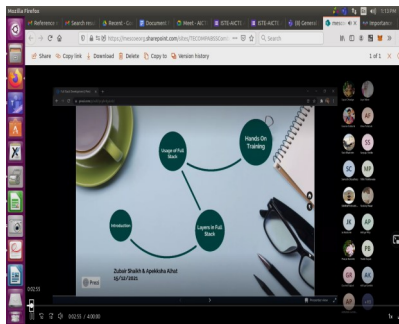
Mozilla Firefox

Reference | Search resu | Record - Co | Document | Meet - AICT | SITE-AICTE | SITE-AICTE | (8) General | meeti | Importan

https://mescoeorg.sharepoint.com/sites/TECOMPAB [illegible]

Search

Share | Copy link | Download | Delete | Copy to | Version history

1 of 1

Hands On Training

Usage of Full Stack

Layers in Full Stack

Introduction

Zubair Shaikh & Apeksha Alhat
15/12/2021

Press

SS

SC

NP

JK

AP

PB

GK

AK

AP

0:02:51 / 4:00:00

1x